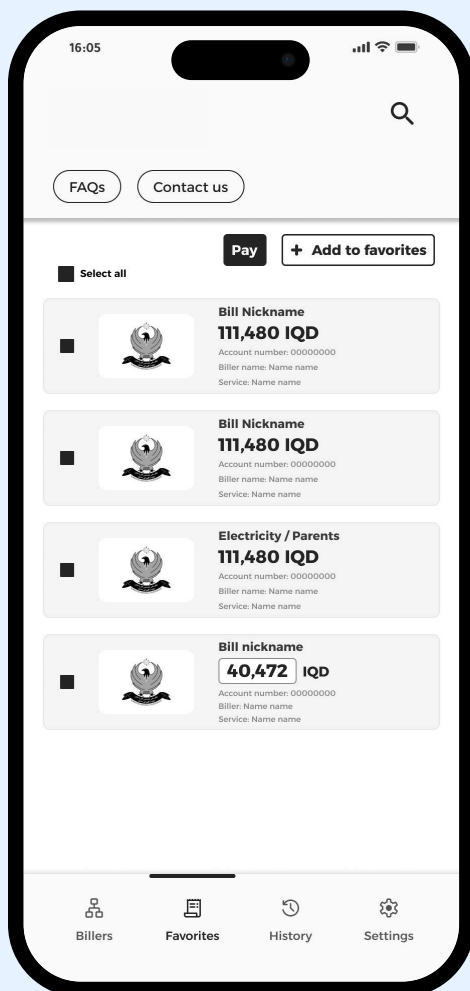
16:05

FAQs

Contact us

Pay

+ Add to favorites

Select all

Bill Nickname
111,480 IQD
Account number: 00000000
Biller name: Name name
Service: Name name

Bill Nickname
111,480 IQD
Account number: 00000000
Biller name: Name name
Service: Name name

Electricity / Parents
111,480 IQD
Account number: 00000000
Biller name: Name name
Service: Name name

Bill nickname
40,472 IQD
Account number: 00000000
Biller: Name name
Service: Name name

Billers

Favorites

History

Settings